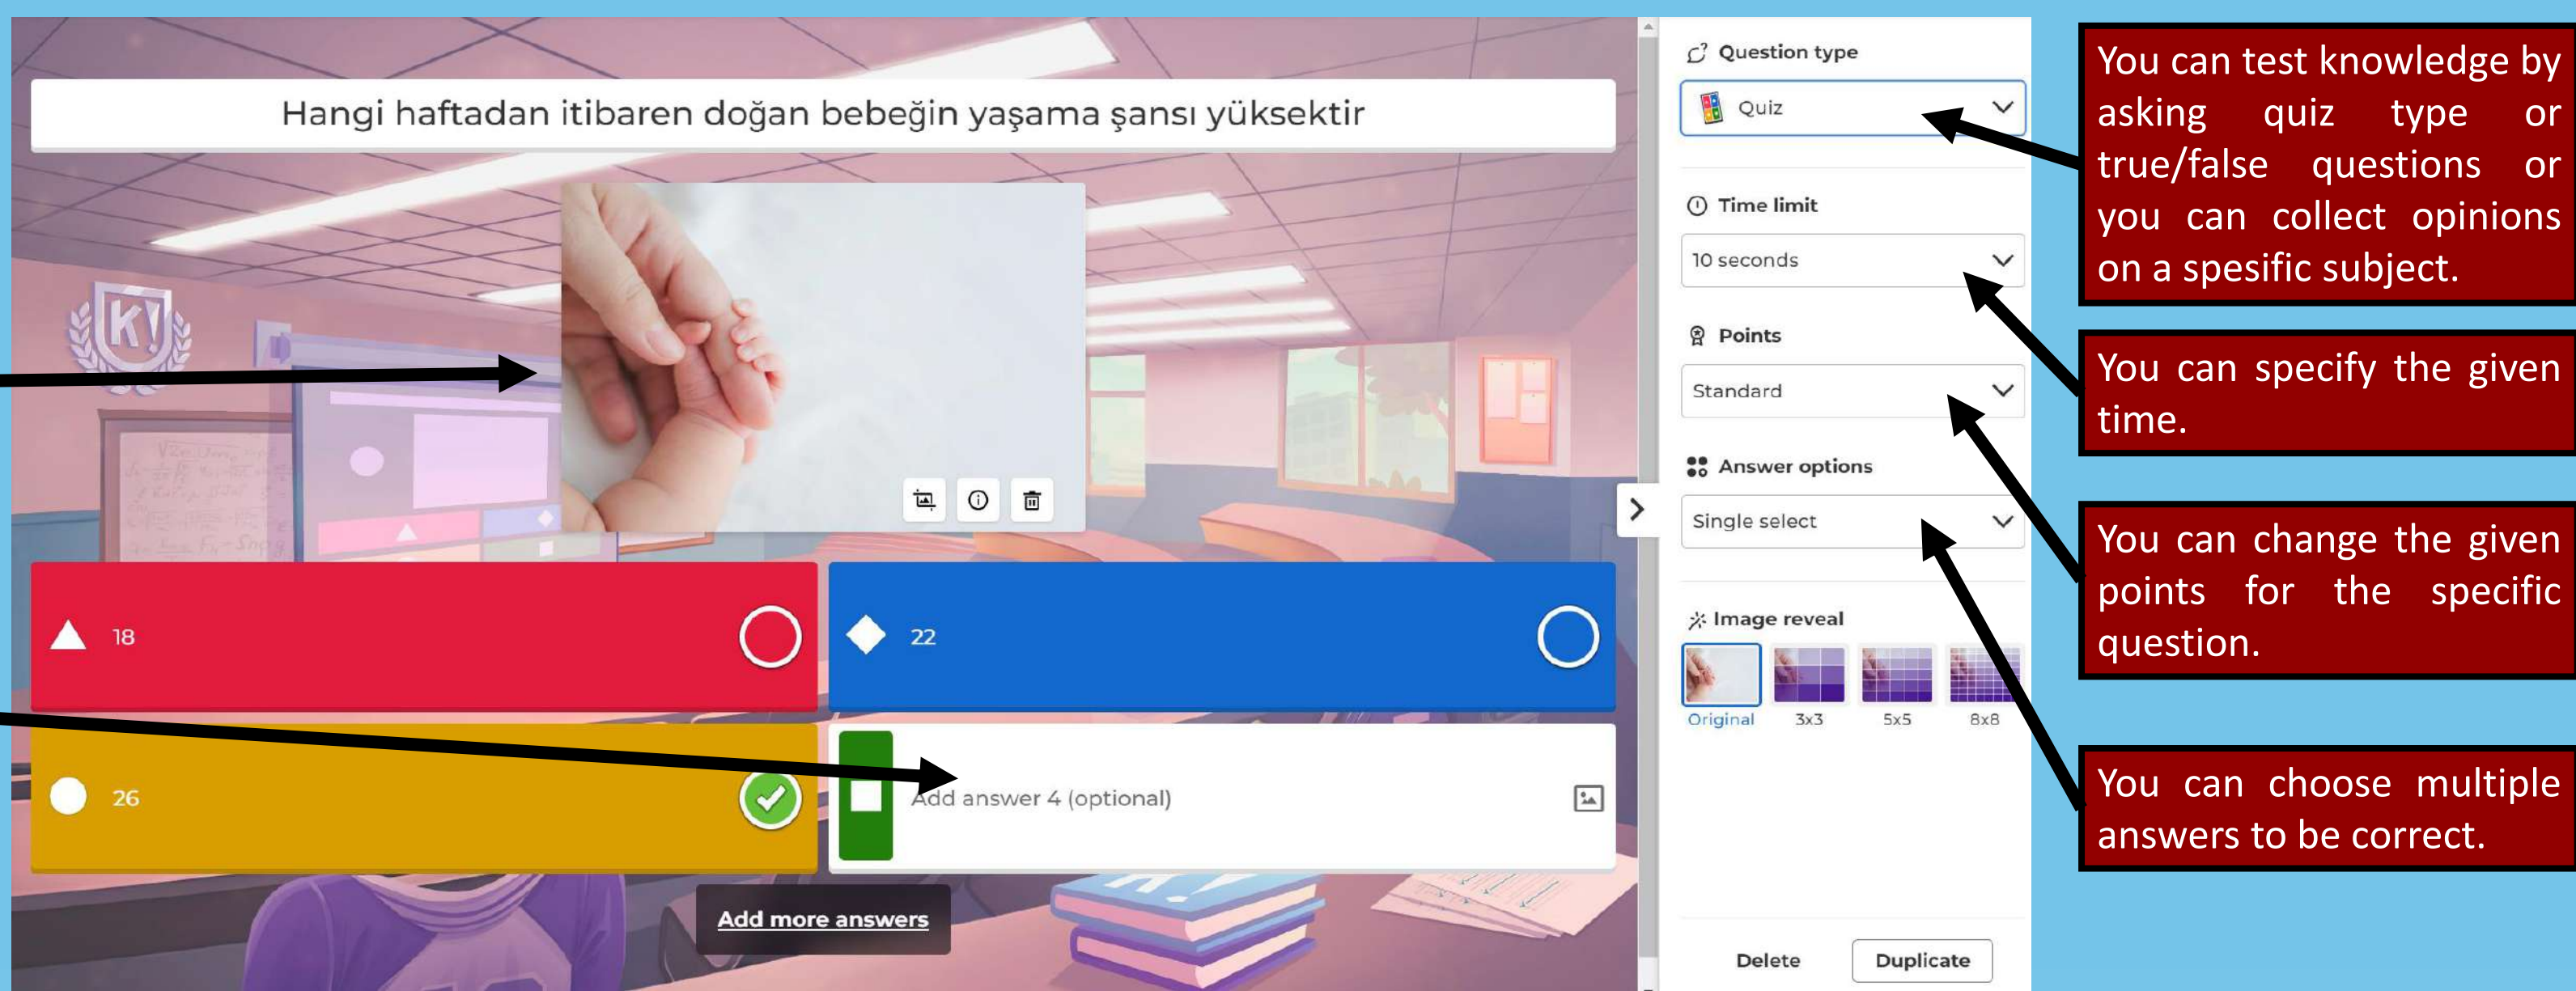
Hangi haftadan itibaren doğan bebeğin yaşama şansı yüksektir

18

22

26

Add answer 4 (optional)

Add more answers

Question type

Quiz

Time limit

10 seconds

Points

Standard

Answer options

Single select

Image reveal

Original 3x3 5x5 8x8

Delete Duplicate

You can test knowledge by asking quiz type or true/false questions or you can collect opinions on a spesific subject.

You can specify the given time.

You can change the given points for the specific question.

You can choose multiple answers to be correct.